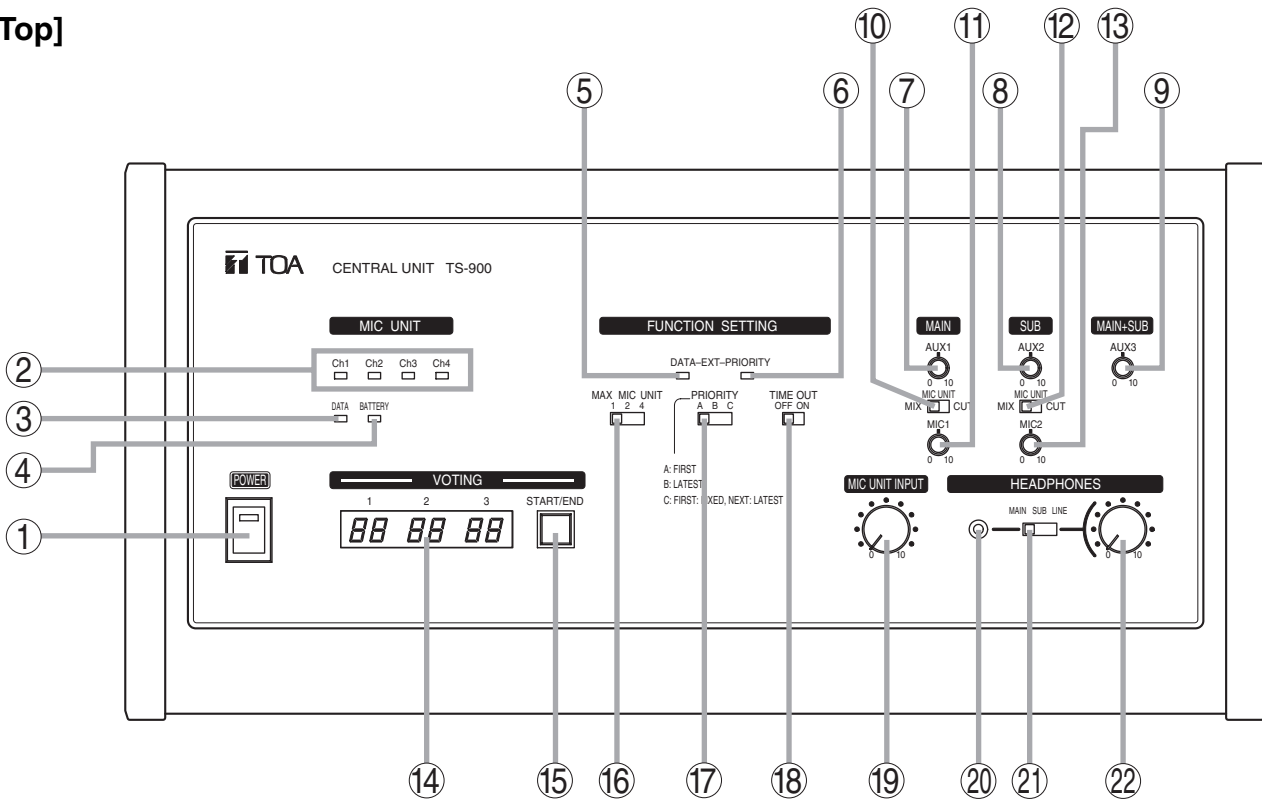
Top]

⑩ ⑪ ⑫ ⑬
⑤ ⑥ ⑦ ⑧ ⑨

TOA CENTRAL UNIT TS-900

MIC UNIT
Ch1 Ch2 Ch3 Ch4
② ③ ④
DATA BATTERY

FUNCTION SETTING
DATA–EXT–PRIORITY
MAX MIC UNIT 1 2 4
PRIORITY A B C
TIME OUT OFF ON
A: FIRST
B: LATEST
C: FIRST: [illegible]XED, NEXT: LATEST

MAIN
AUX1
0 10
MIC UNIT
MIX CUT
MIC1
0 10

SUB
AUX2
0 10
MIC UNIT
MIX CUT
MIC2
0 10

MAIN+SUB
AUX3
0 10

POWER
①

VOTING
1 2 3
88 88 88
START/END

MIC UNIT INPUT
0 10

HEADPHONES
MAIN SUB LINE
0 10

⑭ ⑮ ⑯ ⑰ ⑱ ⑲ ⑳ ㉑ ㉒